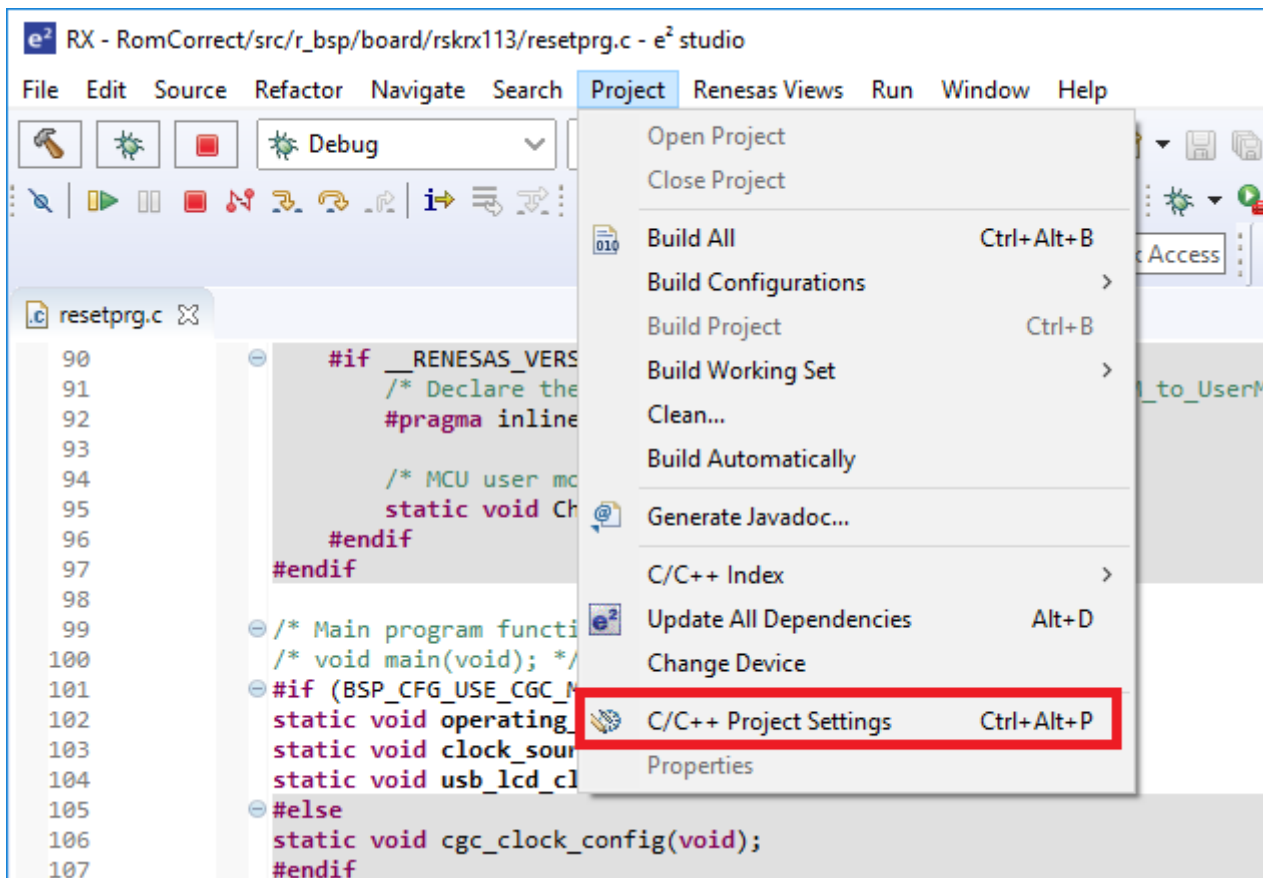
RX - RomCorrect/src/r_bsp/board/rskrx113/resetprg.c - e² studio

File Edit Source Refactor Navigate Search Project Renesas Views Run Window Help

Debug

k Access

resetprg.c

Open Project
Close Project
Build All Ctrl+Alt+B
Build Configurations
Build Project Ctrl+B
Build Working Set
Clean...
Build Automatically
Generate Javadoc...
C/C++ Index
Update All Dependencies Alt+D
Change Device
C/C++ Project Settings Ctrl+Alt+P
Properties

90 #if __RENESAS_VERS
91 /* Declare the
92 #pragma inline
93
94 /* MCU user mo
95 static void Ch
96 #endif
97 #endif
98
99 /* Main program functi
100 /* void main(void); */
101 #if (BSP_CFG_USE_CGC_M
102 static void operating_
103 static void clock_sour
104 static void usb_lcd_cl
105 #else
106 static void cgc_clock_config(void);
107 #endif

_to_UserM